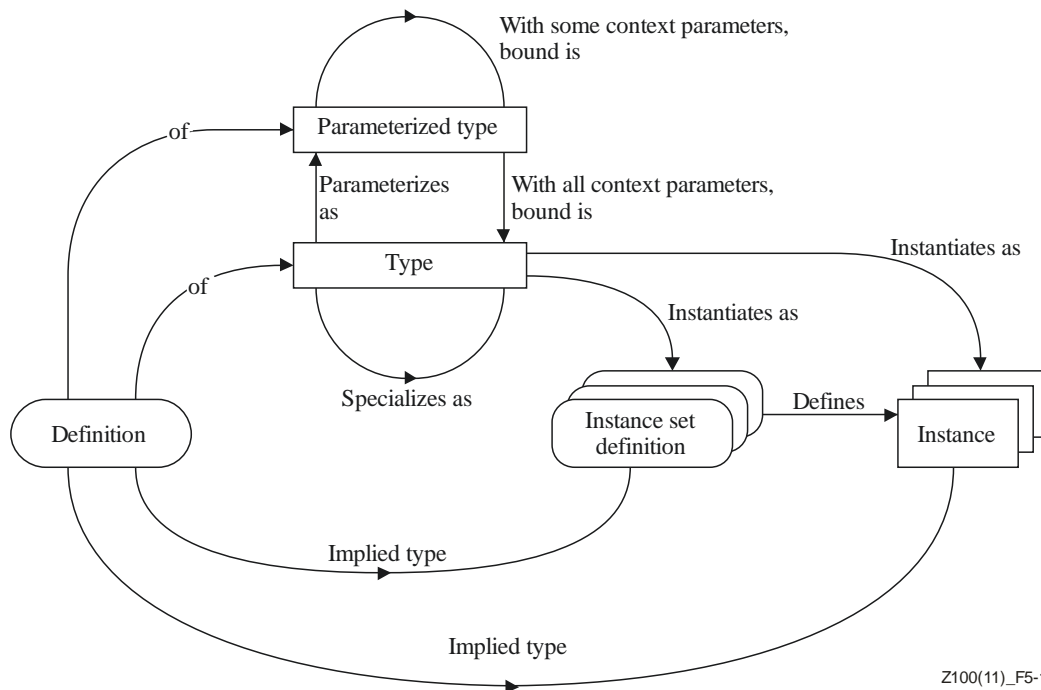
With some context parameters, bound is

of

Parameterized type

Parameterizes as

With all context parameters, bound is

of

Type

Instantiates as

Instantiates as

Specializes as

Definition

Instance set definition

Defines

Instance

Implied type

Implied type

Z100(11)_F5-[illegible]